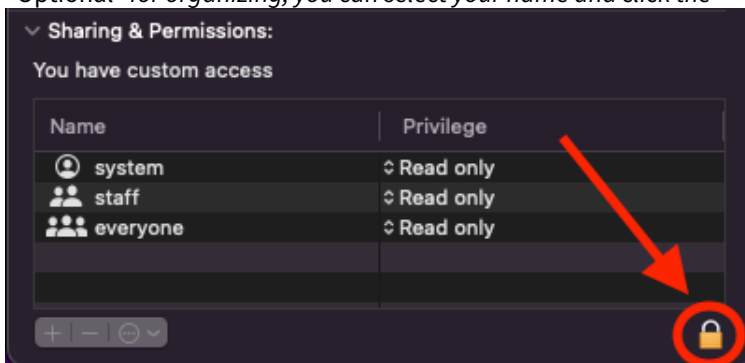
Optional: 4. organizing, you can select your name and click the

Sharing & Permissions:

You have custom access

| Name | Privilege |
|---|---|
| system | Read only |
| staff | Read only |
| everyone | Read only |
| | |
| | |